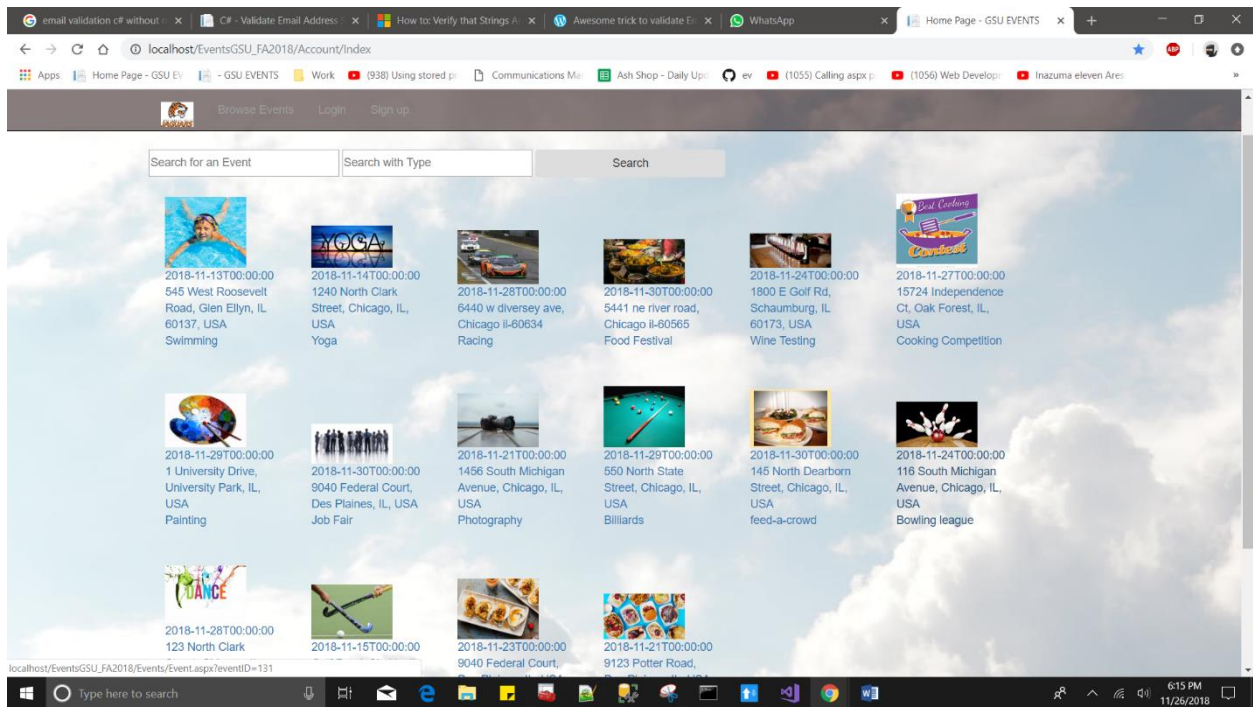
email validation c# without r ×
C# - Validate Email Address ×
How to: Verify that Strings A ×
Awesome trick to validate E ×
WhatsApp ×
Home Page - GSU EVENTS ×

localhost/EventsGSU_FA2018/Account/Index

Apps | Home Page - GSU EV | - GSU EVENTS | Work | (938) Using stored p | Communications Ma | Ash Shop - Daily Upd | ev | (1055) Calling aspx p | (1056) Web Develop | Inazuma eleven Ares

Browse Events Login Sign up

Search for an Event | Search with Type | Search

YOGA

2018-11-13T00:00:00
545 West Roosevelt Road, Glen Ellyn, IL 60137, USA
Swimming

2018-11-14T00:00:00
1240 North Clark Street, Chicago, IL, USA
Yoga

2018-11-28T00:00:00
6440 w diversey ave, Chicago il-60634
Racing

2018-11-30T00:00:00
5441 ne river road, Chicago il-60565
Food Festival

2018-11-24T00:00:00
1800 E Golf Rd, Schaumburg, IL 60173, USA
Wine Testing

Best Cooking Contest

2018-11-27T00:00:00
15724 Independence Ct, Oak Forest, IL, USA
Cooking Competition

2018-11-29T00:00:00
1 University Drive, University Park, IL, USA
Painting

2018-11-30T00:00:00
9040 Federal Court, Des Plaines, IL, USA
Job Fair

2018-11-21T00:00:00
1456 South Michigan Avenue, Chicago, IL, USA
Photography

2018-11-29T00:00:00
550 North State Street, Chicago, IL, USA
Billiards

2018-11-30T00:00:00
145 North Dearborn Street, Chicago, IL, USA
feed-a-crowd

2018-11-24T00:00:00
116 South Michigan Avenue, Chicago, IL, USA
Bowling league

DANCE

2018-11-28T00:00:00
123 North Clark

2018-11-15T00:00:00

2018-11-23T00:00:00
9040 Federal Court,

2018-11-21T00:00:00
9123 Potter Road,

localhost/EventsGSU_FA2018/Events/Event.aspx?eventID=131

Type here to search

6:15 PM
11/26/2018